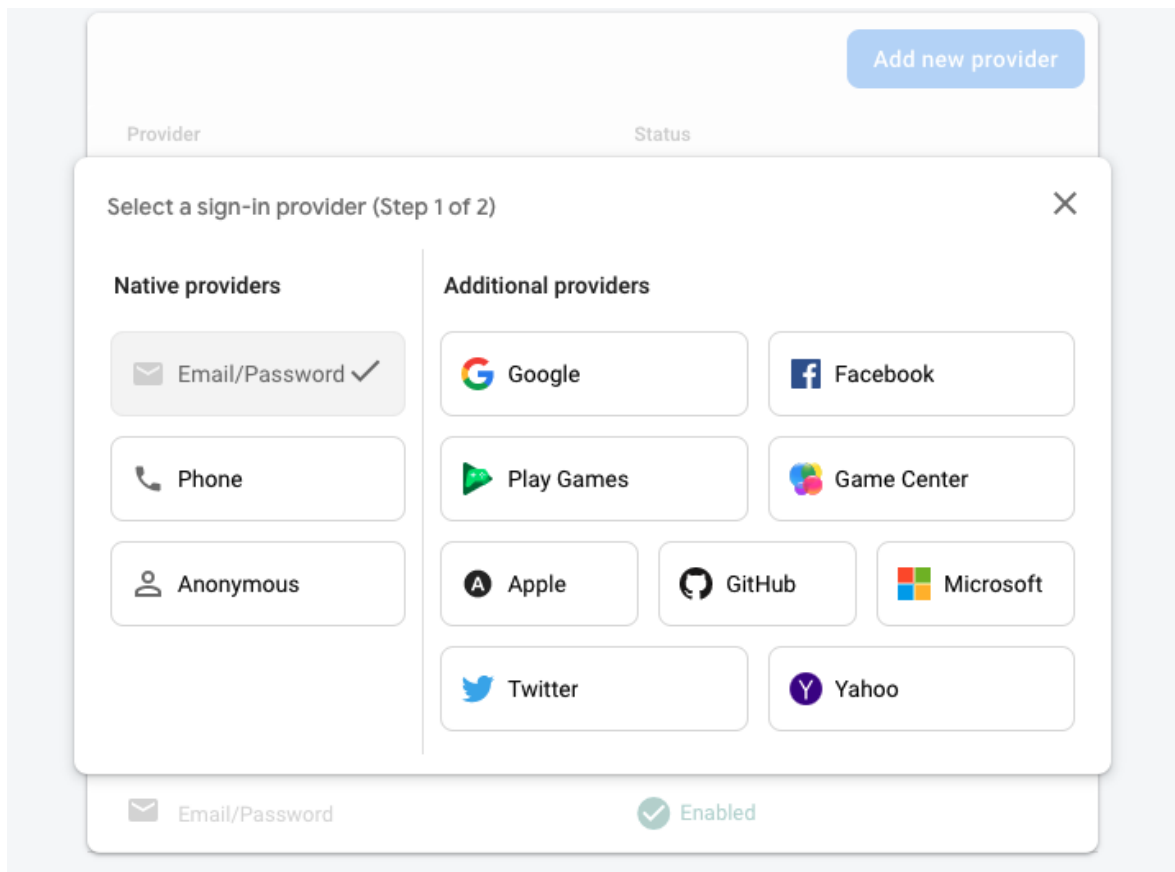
Add new provider

Provider

Status

Select a sign-in provider (Step 1 of 2)

Native providers

Email/Password

Phone

Anonymous

Additional providers

Google

Facebook

Play Games

Game Center

Apple

GitHub

Microsoft

Twitter

Yahoo

Email/Password

Enabled